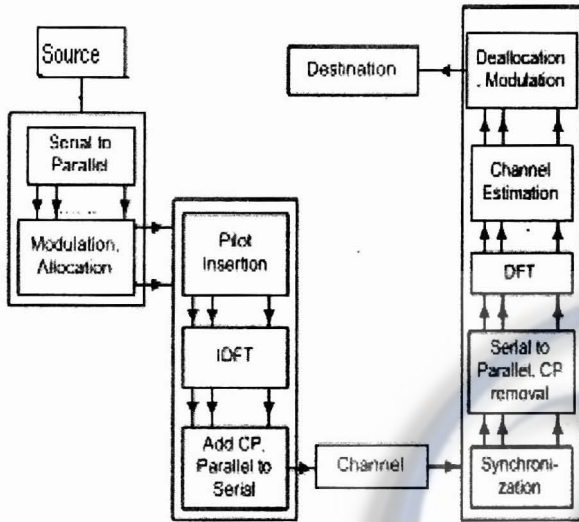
Source

Serial to Parallel

Modulation, Allocation

Pilot Insertion

IDFT

Add CP, Parallel to Serial

Channel

Destination

Deallocation, Modulation

Channel Estimation

DFT

Serial to Parallel, CP removal

Synchronization